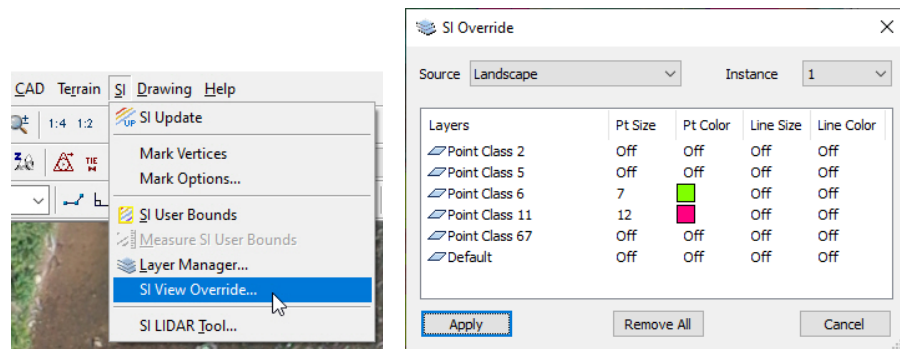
CAD Terrain SI Drawing Help

1:4 1:2

SI Update
Mark Vertices
Mark Options...
SI User Bounds
Measure SI User Bounds
Layer Manager...
SI View Override...
SI LIDAR Tool...

SI Override

Source Landscape

Instance 1

| Layers | Pt Size | Pt Color | Line Size | Line Color |
|---|---|---|---|---|
| Point Class 2 | Off | Off | Off | Off |
| Point Class 5 | Off | Off | Off | Off |
| Point Class 6 | 7 | | Off | Off |
| Point Class 11 | 12 | | Off | Off |
| Point Class 67 | Off | Off | Off | Off |
| Default | Off | Off | Off | Off |

Apply Remove All Cancel